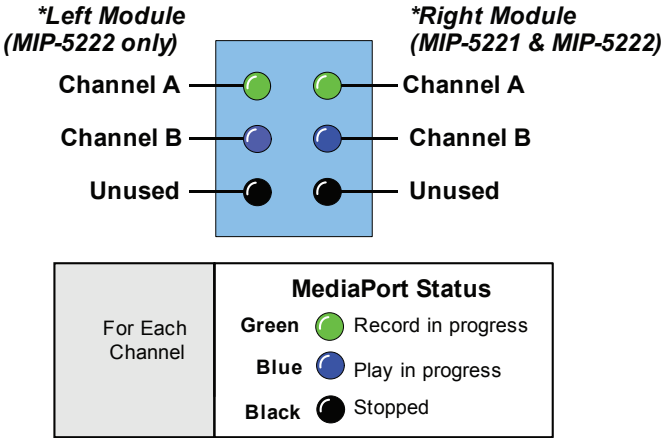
*Left Module
(MIP-5222 only)

*Right Module
(MIP-5221 & MIP-5222)

Channel A

Channel A

Channel B

Channel B

Unused

Unused

| For Each Channel | MediaPort Status |
|---|---|
| | Green Record in progress |
| | Blue Play in progress |
| | Black Stopped |